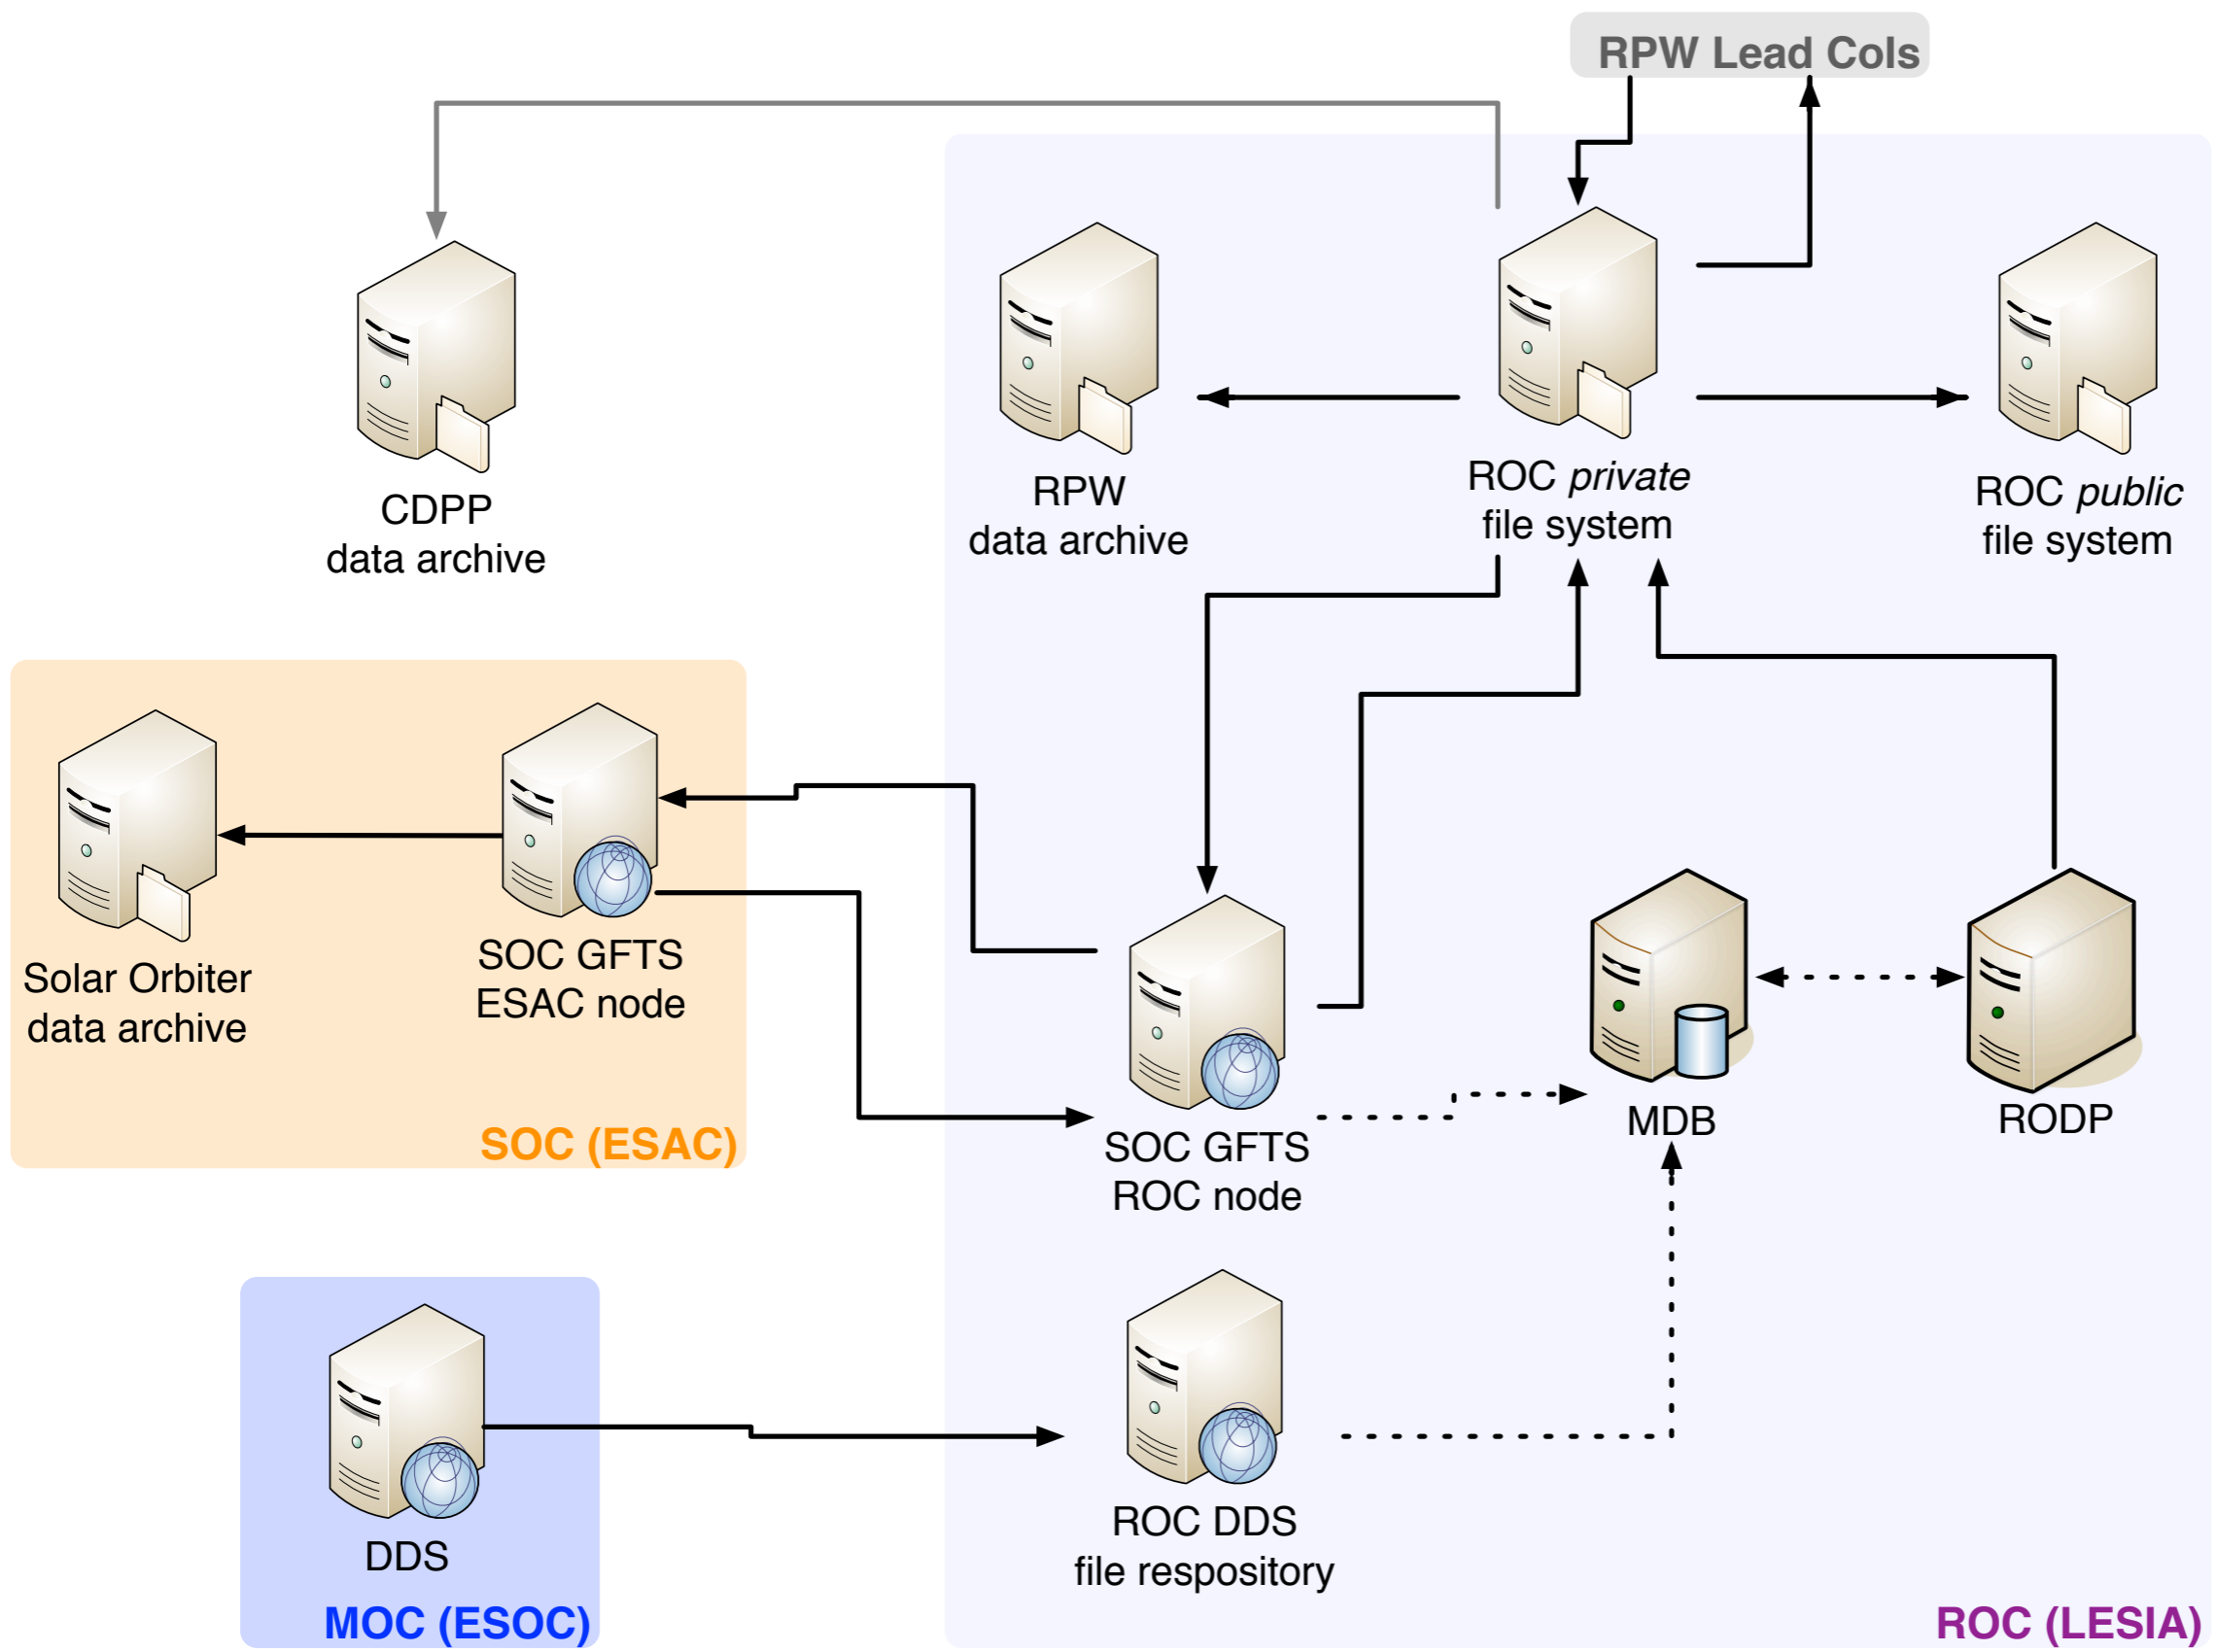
RPW Lead CoIs

CDPP
data archive

RPW
data archive

ROC *private*
file system

ROC *public*
file system

Solar Orbiter
data archive

SOC GFTS
ESAC node

SOC (ESAC)

SOC GFTS
ROC node

MDB

RODP

DDS

MOC (ESOC)

ROC DDS
file respository

ROC (LESIA)